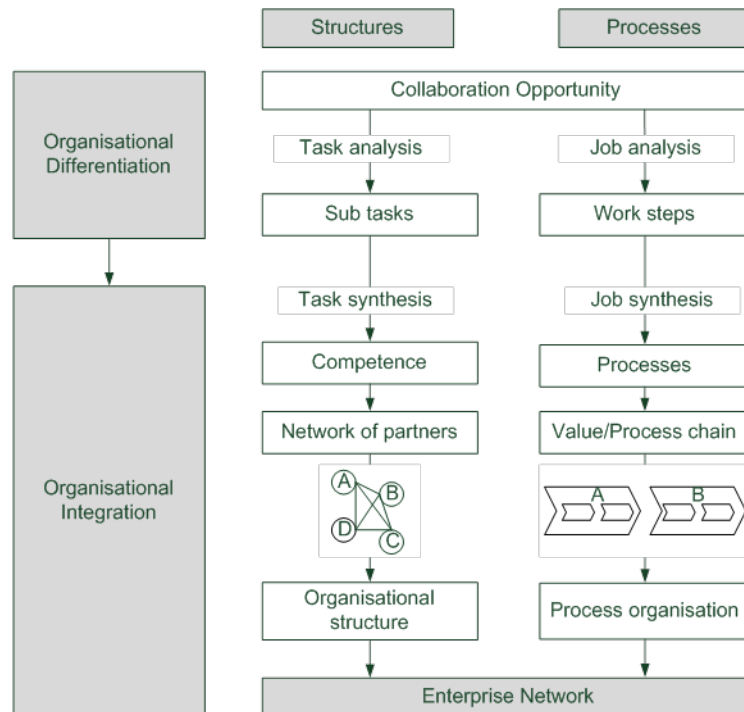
Structures

Processes

Organisational Differentiation

Collaboration Opportunity

Task analysis

Job analysis

Sub tasks

Work steps

Organisational Integration

Task synthesis

Job synthesis

Competence

Processes

Network of partners

Value/Process chain

A

B

D

C

A

B

Organisational structure

Process organisation

Enterprise Network